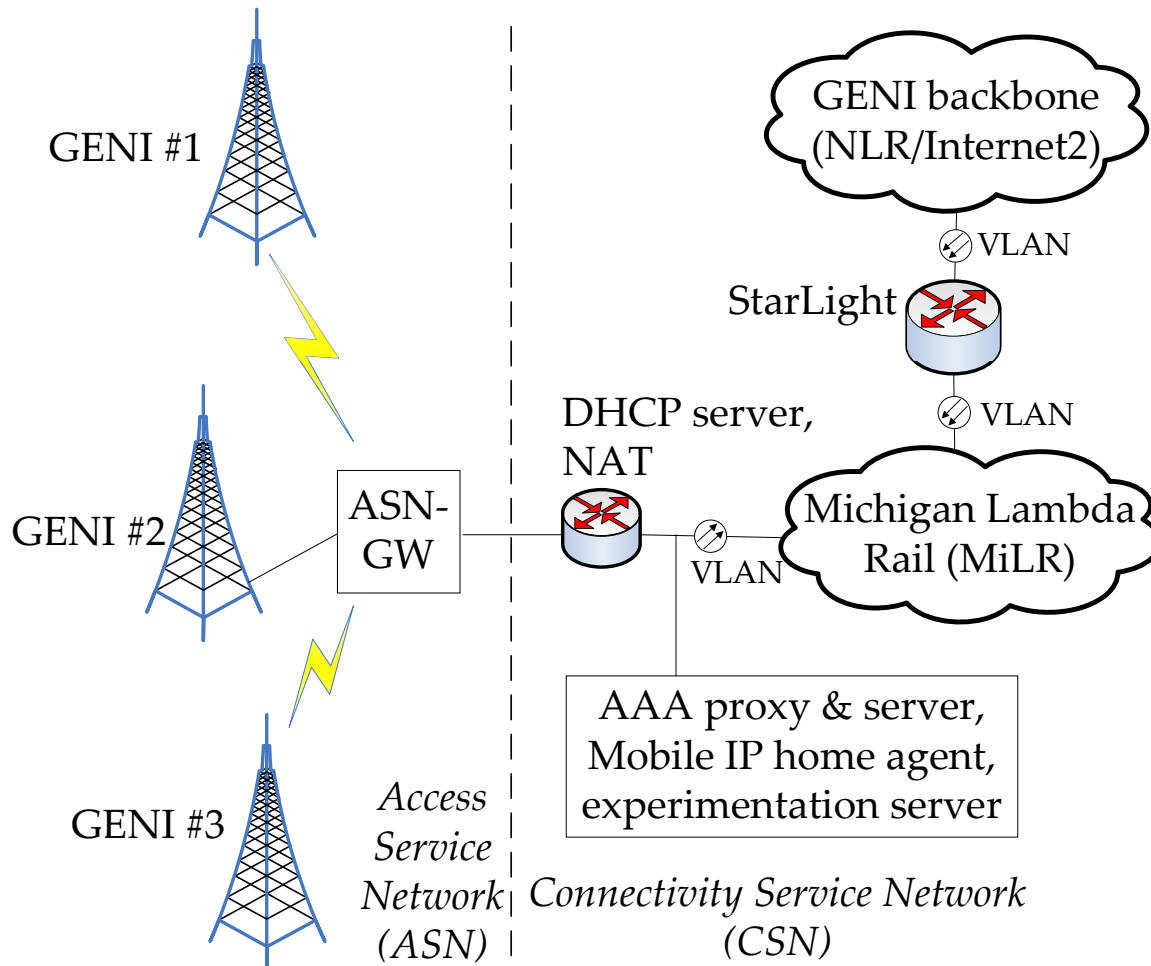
GENI #1

GENI #2

GENI #3

ASN-GW

Access Service Network (ASN)

GENI backbone (NLR/Internet2)

VLAN

StarLight

VLAN

DHCP server, NAT

VLAN

Michigan Lambda Rail (MiLR)

AAA proxy & server, Mobile IP home agent, experimentation server

Connectivity Service Network (CSN)